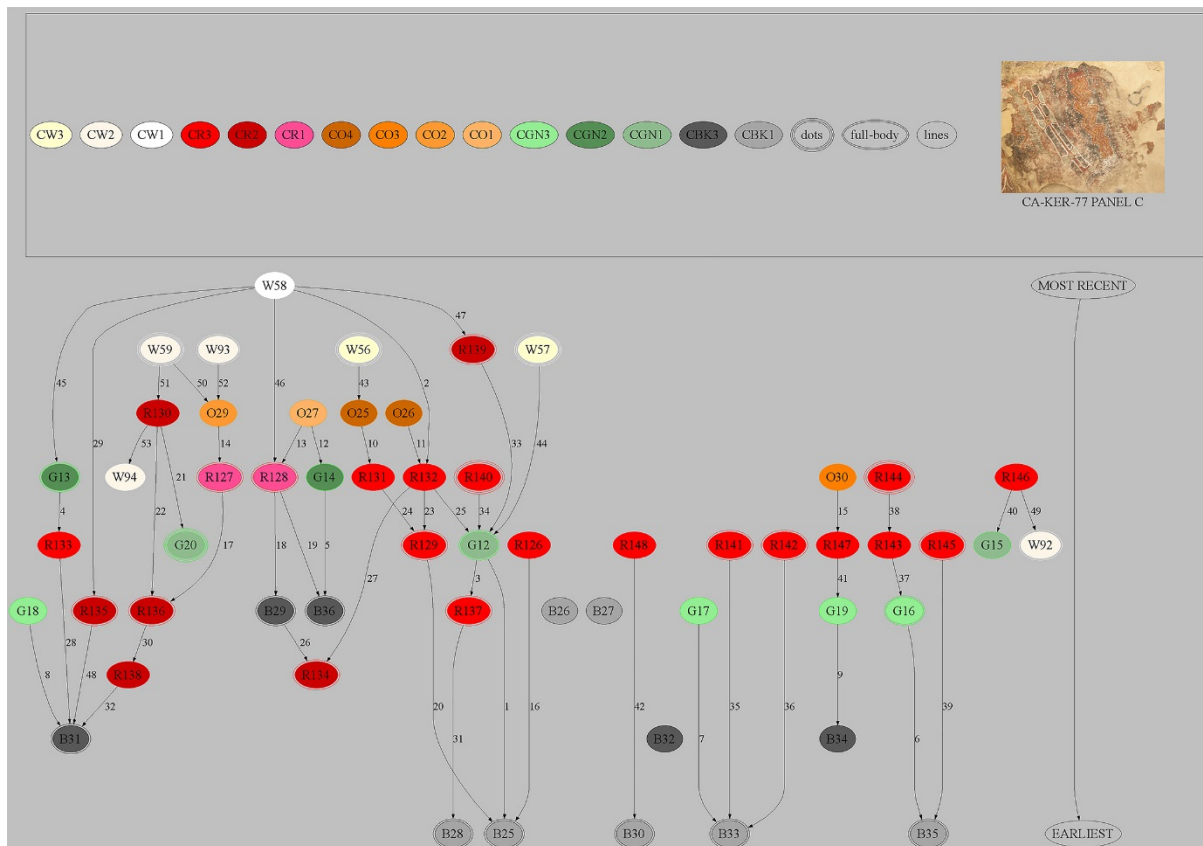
CW3 CW2 CW1 CR3 CR2 CR1 CO4 CO3 CO2 CO1 CGN3 CGN2 CGN1 CBK3 CBK1 dots full-body lines

CA-KER-77 PANEL C

W58
MOST RECENT
47
45
29
46
2
W59 W93 W56 R139 W57
51 50 52 43
R130 O29 O27 O25 O26
53 21 14 13 12 10 11 33 44
G13 W94 R127 R128 G14 R131 R132 R140 O30 R144 R146
4 22 17 18 19 5 24 23 25 34 15 38 40 49
R133 G20 R129 G12 R126 R148 R141 R142 R147 R143 R145 G15 W92
27 3 41 37
G18 R135 R136 B29 B36 R137 B26 B27 G17 G19 G16
28 48 30 26
8 R138 R134
32
20 1 16 42 35 36 9 39
B31 B32 7 B34 6
31
B28 B25 B30 B33 B35 EARLIEST